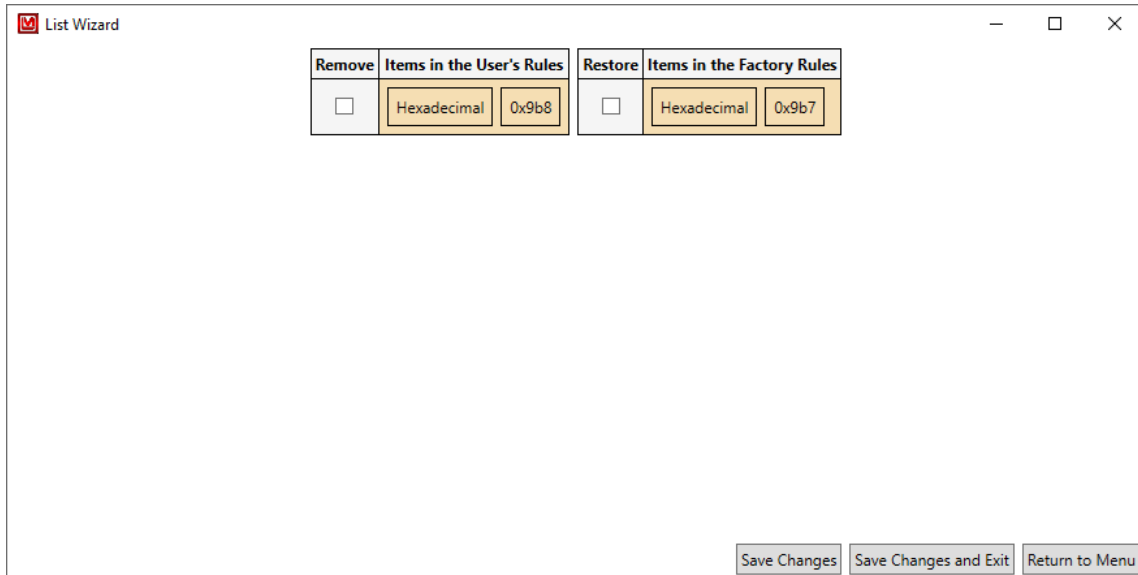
List Wizard

| Remove | Items in the User's Rules |
|---|---|
| ☐ | Hexadecimal 0x9b8 |

| Restore | Items in the Factory Rules |
|---|---|
| ☐ | Hexadecimal 0x9b7 |

Save Changes Save Changes and Exit Return to Menu